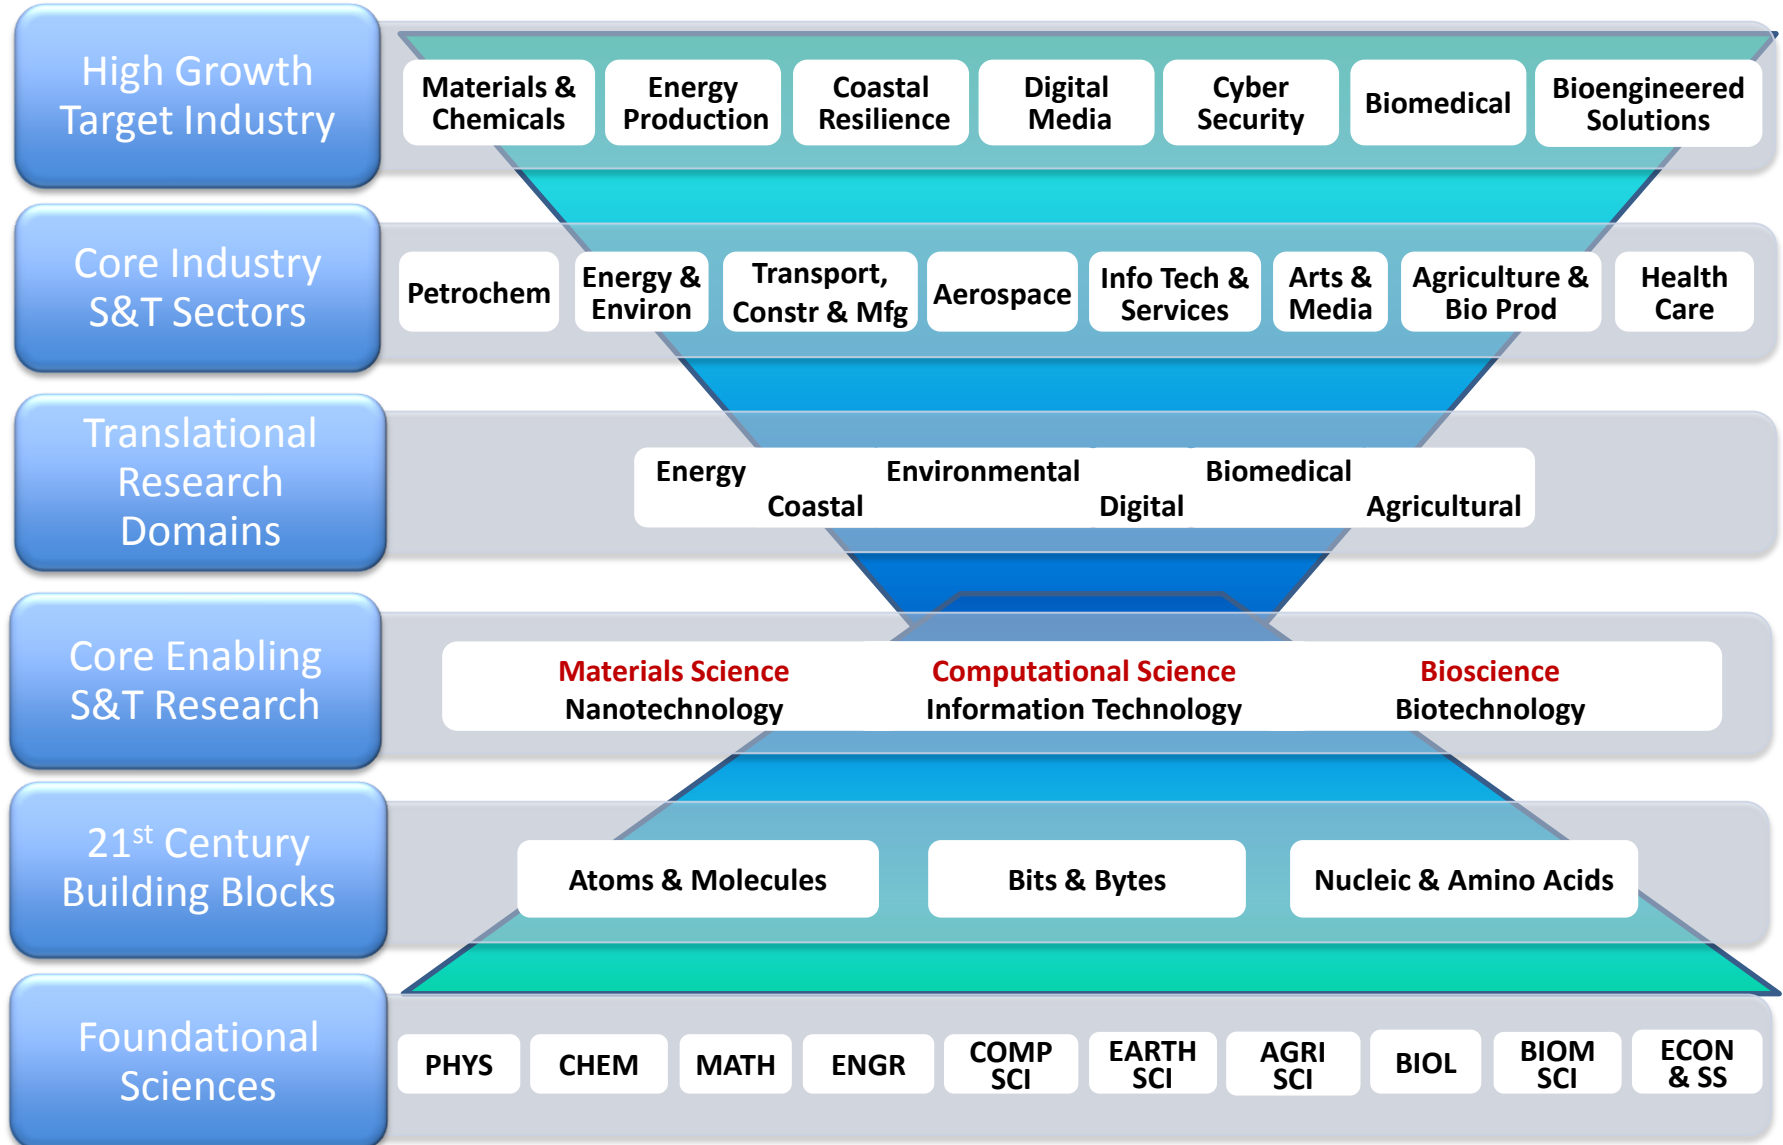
High Growth Target Industry

Materials & Chemicals
Energy Production
Coastal Resilience
Digital Media
Cyber Security
Biomedical
Bioengineered Solutions

Core Industry S&T Sectors

Petrochem
Energy & Environ
Transport, Constr & Mfg
Aerospace
Info Tech & Services
Arts & Media
Agriculture & Bio Prod
Health Care

Translational Research Domains

Energy
Coastal
Environmental
Digital
Biomedical
Agricultural

Core Enabling S&T Research

Materials Science
Nanotechnology
Computational Science
Information Technology
Bioscience
Biotechnology

21$^{st}$ Century Building Blocks

Atoms & Molecules
Bits & Bytes
Nucleic & Amino Acids

Foundational Sciences

PHYS
CHEM
MATH
ENGR
COMP SCI
EARTH SCI
AGRI SCI
BIOL
BIOM SCI
ECON & SS